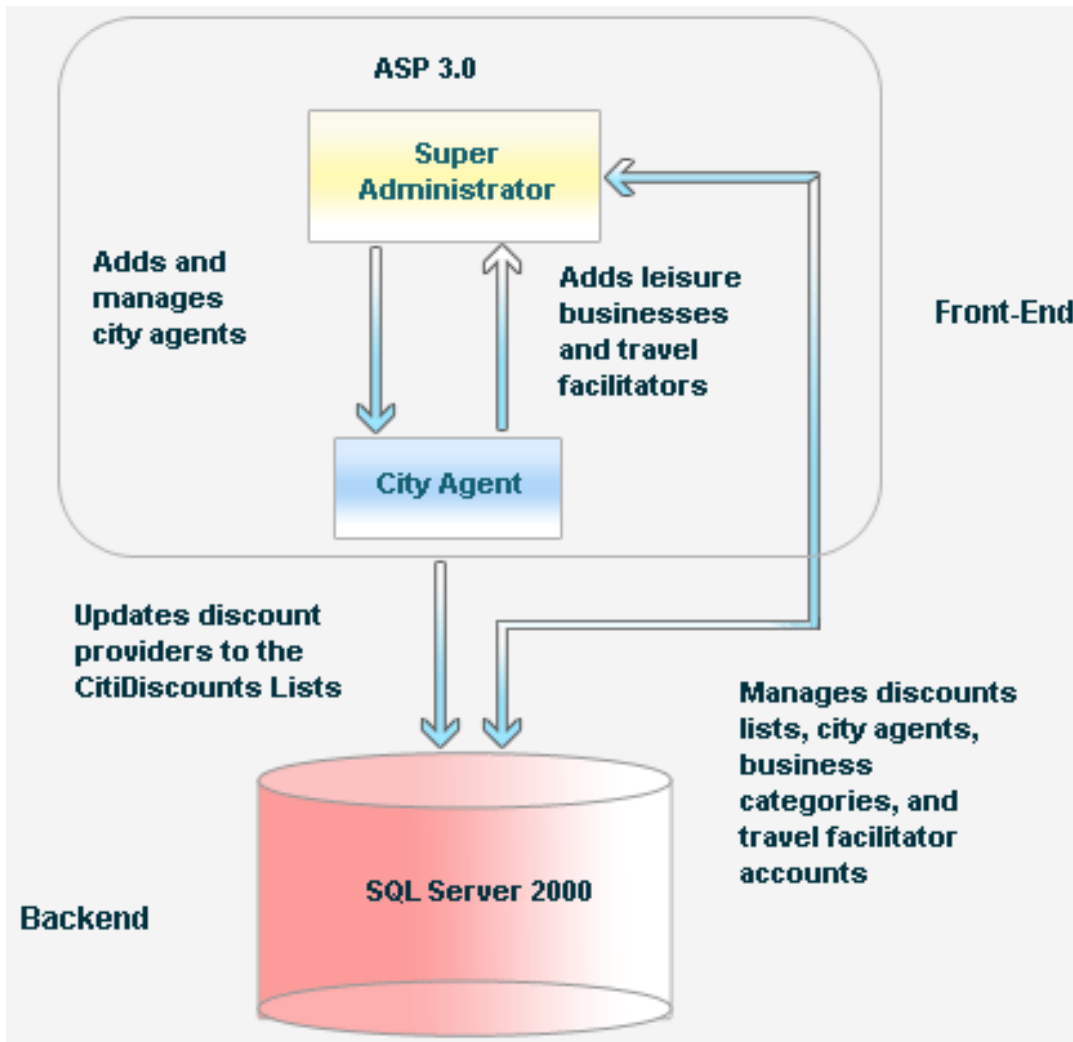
ASP 3.0

Super Administrator

Adds and manages city agents

Adds leisure businesses and travel facilitators

Front-End

City Agent

Updates discount providers to the CitiDiscounts Lists

Manages discounts lists, city agents, business categories, and travel facilitator accounts

SQL Server 2000

Backend